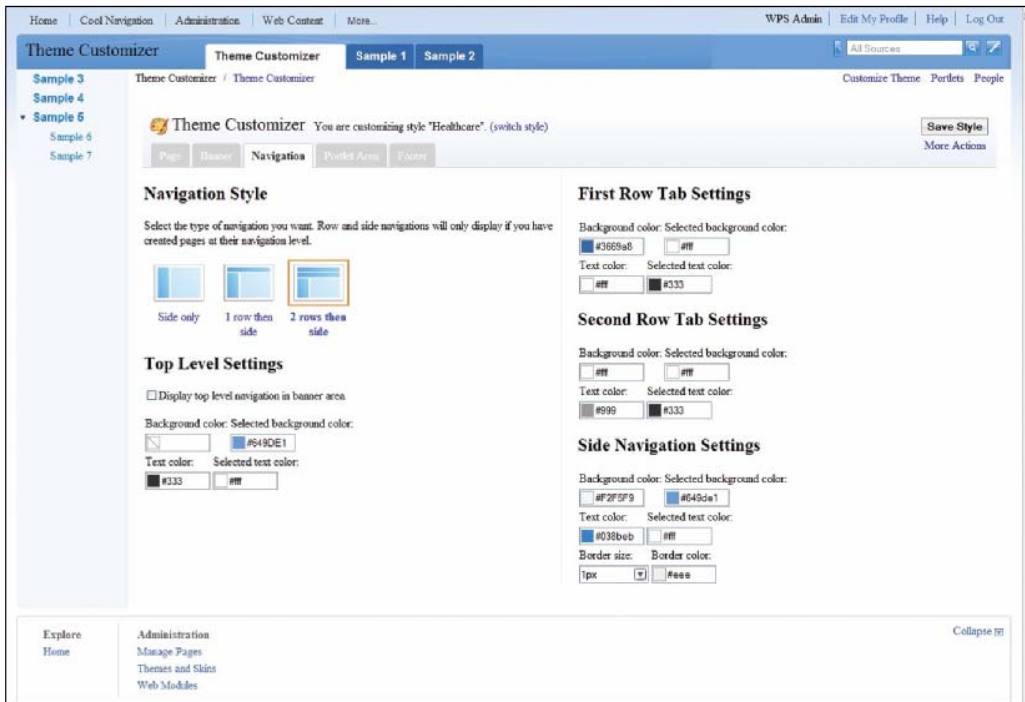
Home | Cool Navigation | Administration | Web Content | More...

WPS Admin | Edit My Profile | Help | Log Out

Theme Customizer

Theme Customizer | Sample 1 | Sample 2

All Sources

Sample 3
Sample 4
Sample 5
Sample 6
Sample 7

Theme Customizer / Theme Customizer

Customize Theme Portlets People

Theme Customizer You are customizing style "Healthcare". (switch style)

Save Style
More Actions

Page | Banner | Navigation | Portlet Area | Footer

Navigation Style

Select the type of navigation you want. Row and side navigations will only display if you have created pages at their navigation level.

Side only | 1 row then side | 2 rows then side

Top Level Settings

Display top level navigation in banner area

Background color: Selected background color:
#649DE1
Text color: Selected text color:
#333 #fff

First Row Tab Settings

Background color: Selected background color:
#3669a8 #fff
Text color: Selected text color:
#fff #333

Second Row Tab Settings

Background color: Selected background color:
#fff #fff
Text color: Selected text color:
#999 #333

Side Navigation Settings

Background color: Selected background color:
#F2F5F9 #649de1
Text color: Selected text color:
#038beb #fff
Border size: Border color:
1px #eee

Explore
Home

Administration
Manage Pages
Themes and Skins
Web Modules

Collapse